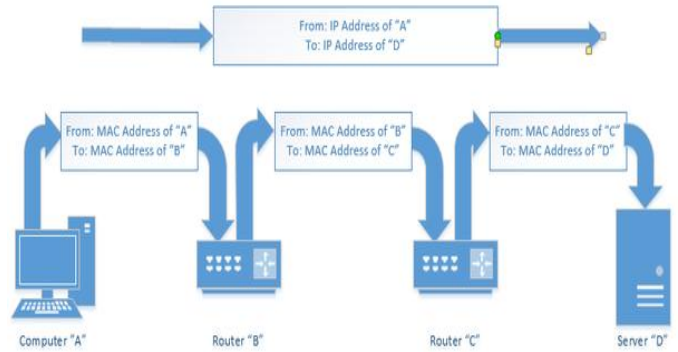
From: IP Address of "A"
To: IP Address of "D"

From: MAC Address of "A"
To: MAC Address of "B"

From: MAC Address of "B"
To: MAC Address of "C"

From: MAC Address of "C"
To: MAC Address of "D"

Computer "A"

Router "B"

Router "C"

Server "D"